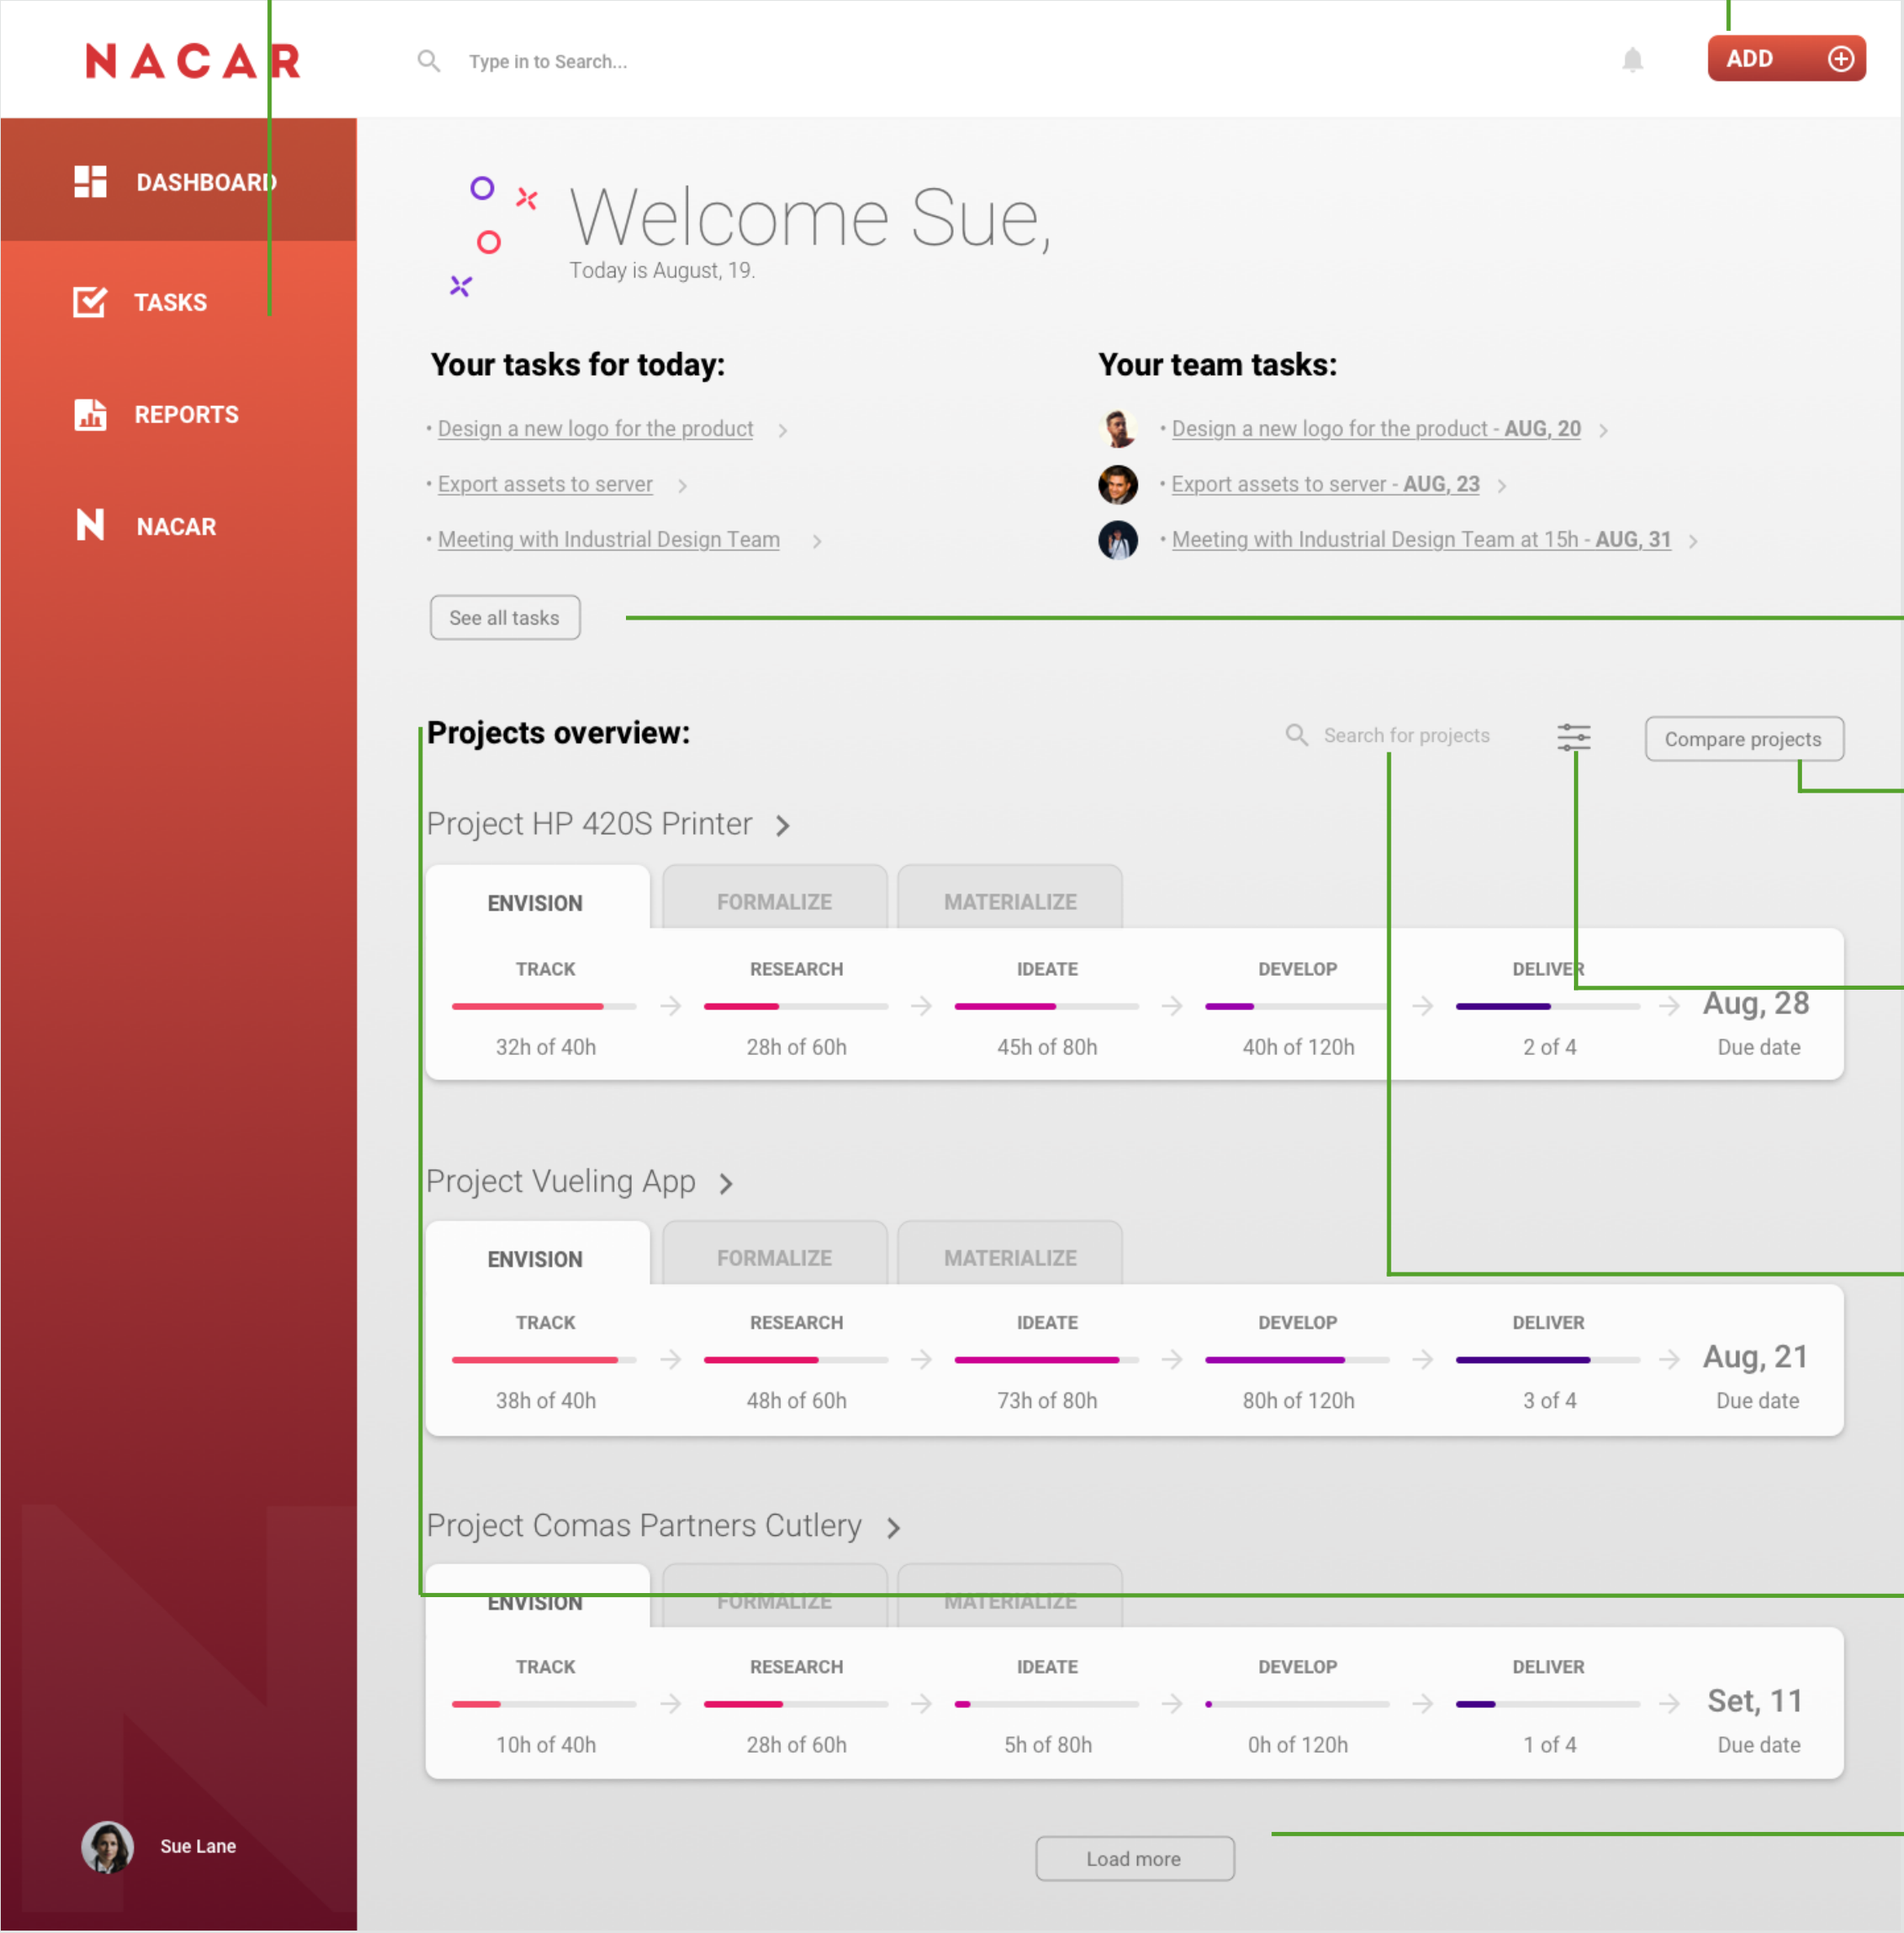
NACAR

Type in to Search...

ADD

DASHBOARD

TASKS

REPORTS

NACAR

Sue Lane

Welcome Sue,

Today is August, 19.

Your tasks for today:

• Design a new logo for the product

• Export assets to server

• Meeting with Industrial Design Team

See all tasks

Your team tasks:

• Design a new logo for the product - AUG, 20

• Export assets to server - AUG, 23

• Meeting with Industrial Design Team at 15h - AUG, 31

Projects overview:

Search for projects

Compare projects

Project HP 420S Printer

ENVISION FORMALIZE MATERIALIZE

| TRACK | RESEARCH | IDEATE | DEVELOP | DELIVER | Aug, 28 |
|---|---|---|---|---|---|
| 32h of 40h | 28h of 60h | 45h of 80h | 40h of 120h | 2 of 4 | Due date |

Project Vueling App

ENVISION FORMALIZE MATERIALIZE

| TRACK | RESEARCH | IDEATE | DEVELOP | DELIVER | Aug, 21 |
|---|---|---|---|---|---|
| 38h of 40h | 48h of 60h | 73h of 80h | 80h of 120h | 3 of 4 | Due date |

Project Comas Partners Cutlery

ENVISION FORMALIZE MATERIALIZE

| TRACK | RESEARCH | IDEATE | DEVELOP | DELIVER | Set, 11 |
|---|---|---|---|---|---|
| 10h of 40h | 28h of 60h | 5h of 80h | 0h of 120h | 1 of 4 | Due date |

Load more